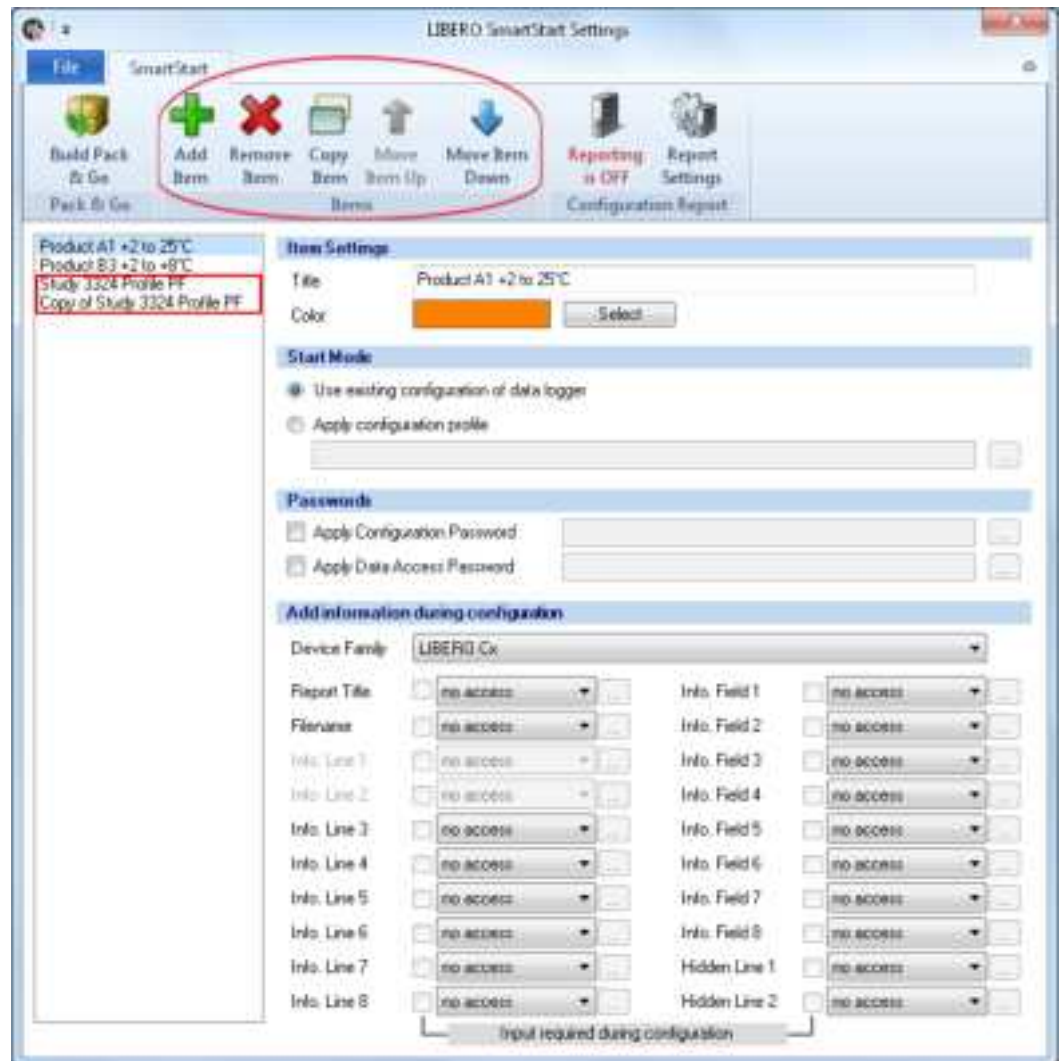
LIBERO SmartStart Settings

File
SmartStart

Build Pack & Go
Pack & Go
Add Item
Remove Item
Copy Item
Move Item Up
Move Item Down
Items
Reporting is OFF
Report Settings
Configuration Report

Product A1 +2 to 25°C
Product B3 +2 to +8°C
Study 3324 Profile PF
Copy of Study 3324 Profile PF

Item Settings
Title: Product A1 +2 to 25°C
Color
Select

Start Mode
Use existing configuration of data logger
Apply configuration profile

Passwords
Apply Configuration Password
Apply Data Access Password

Add information during configuration
Device Family: LIBERO Cx

| | | | |
|---|---|---|---|
| Report Title | no access | Info. Field 1 | no access |
| Filename | no access | Info. Field 2 | no access |
| Info. Line 1 | no access | Info. Field 3 | no access |
| Info. Line 2 | no access | Info. Field 4 | no access |
| Info. Line 3 | no access | Info. Field 5 | no access |
| Info. Line 4 | no access | Info. Field 6 | no access |
| Info. Line 5 | no access | Info. Field 7 | no access |
| Info. Line 6 | no access | Info. Field 8 | no access |
| Info. Line 7 | no access | Hidden Line 1 | no access |
| Info. Line 8 | no access | Hidden Line 2 | no access |

Input required during configuration